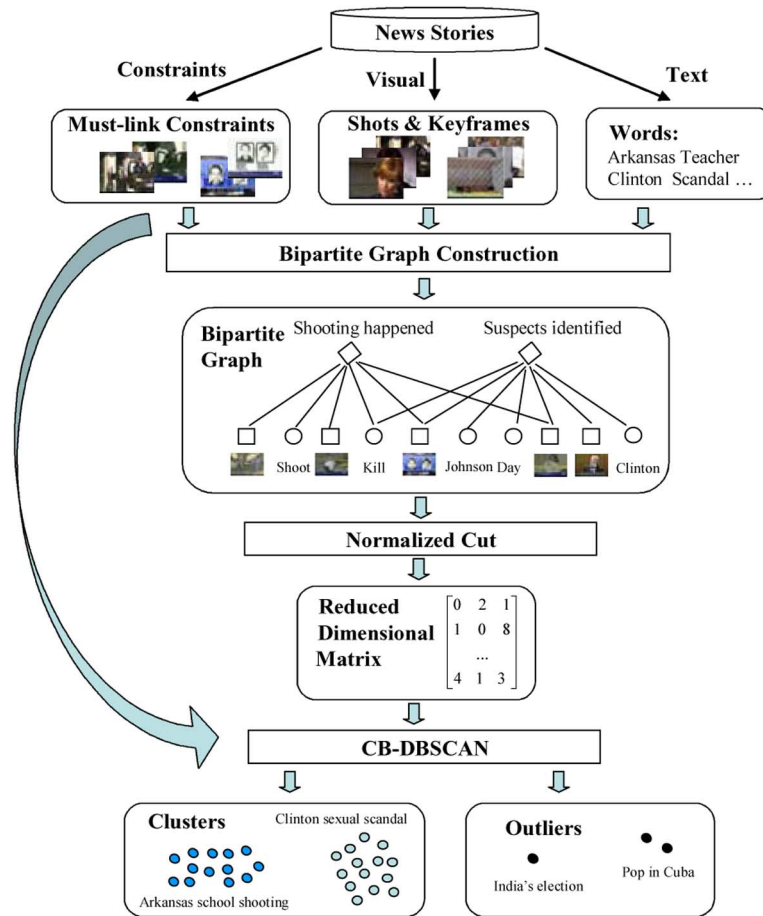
News Stories

Constraints

Visual

Text

Must-link Constraints

Shots & Keyframes

Words:
Arkansas Teacher
Clinton Scandal …

Bipartite Graph Construction

Bipartite Graph

Shooting happened

Suspects identified

Shoot

Kill

Johnson

Day

Clinton

Normalized Cut

Reduced Dimensional Matrix

$\begin{bmatrix} 0 & 2 & 1 \\ 1 & 0 & 8 \\ & \cdots & \\ 4 & 1 & 3 \end{bmatrix}$

CB-DBSCAN

Clusters

Clinton sexual scandal

Arkansas school shooting

Outliers

India's election

Pop in Cuba